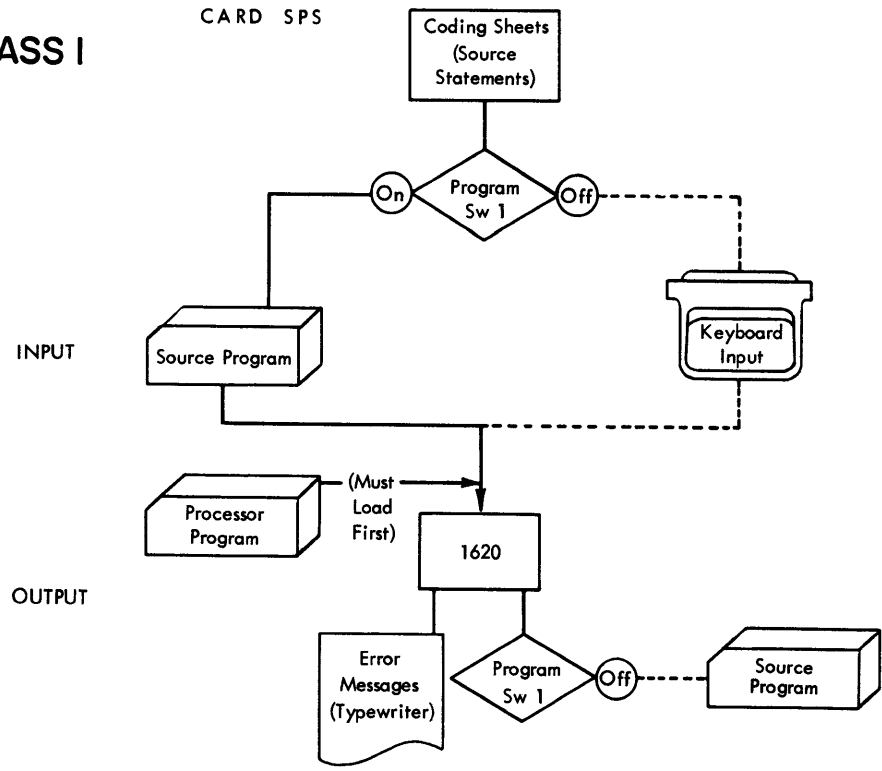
ASS I

CARD SPS

Coding Sheets (Source Statements)

On

Program Sw 1

Off

INPUT

Source Program

Keyboard Input

Processor Program

(Must Load First)

1620

OUTPUT

Error Messages (Typewriter)

Program Sw 1

Off

Source Program